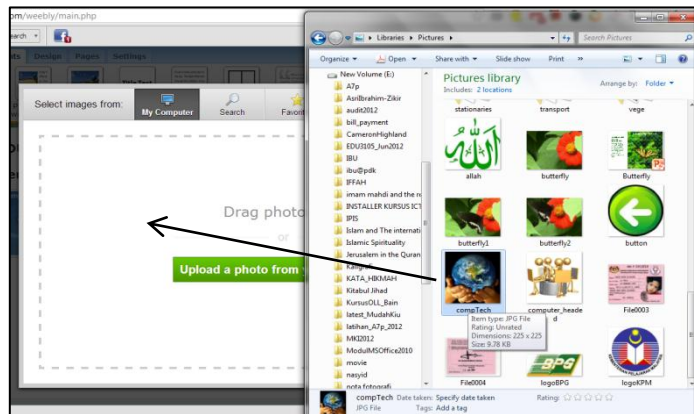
om/weebly/main.php
earch
ts Design Pages Settings
Select images from:
My Computer
Search
Favo
Drag photo
or
Upload a photo from

Libraries ▸ Pictures ▸
Search Pictures
Organize ▾ Open ▾ Share with ▾ Slide show Print »
New Volume (E:)
A7p
AsriIbrahim-Zikir
audit2012
bill_payment
CameronHighland
EDU3105_Jun2012
IBU
ibu@pdk
IFFAH
imam mahdi and the n
INSTALLER KURSUS ICT
IPIS
Islam and The internati
Islamic Spirituality
Jerusalem in the Quran
Kang
KATA_HIKMAH
Kitabul Jihad
KursusOLL_Bain
latest_MudahKiu
latihan_A7p_2012
MKI2012
ModulMSOffice2010
movie
nasyid
nota fotografi
Pictures library
Includes: 2 locations
Arrange by: Folder ▾
stationaries
transport
vege
allah
butterfly
Butterfly
butterfly1
butterfly2
button
compTech
computer_header
File0003
Item type: JPG File
Rating: Unrated
Dimensions: 225 x 225
Size: 9.78 KB
File0004
logoBPG
logoKPM
compTech Date taken: Specify date taken
JPG File Tags: Add a tag
Rating: